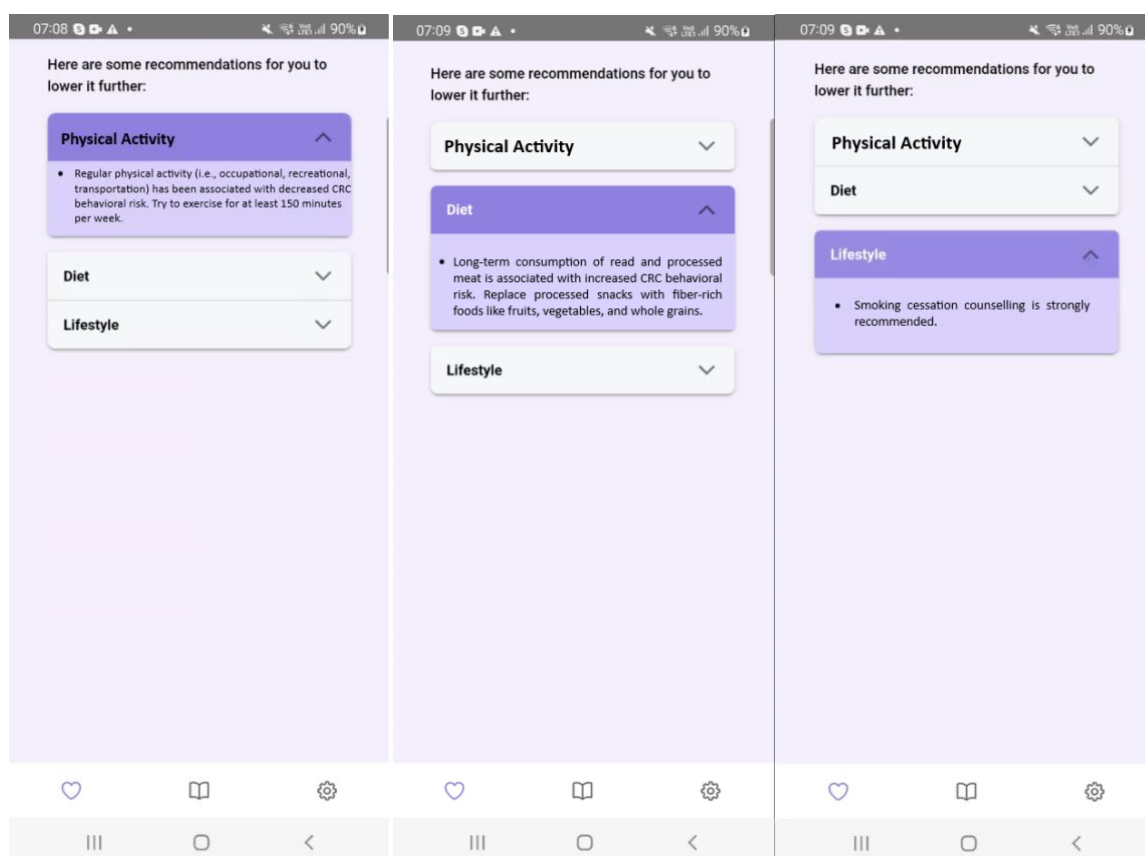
07:08 90%

Here are some recommendations for you to lower it further:

Physical Activity

• Regular physical activity (i.e., occupational, recreational, transportation) has been associated with decreased CRC behavioral risk. Try to exercise for at least 150 minutes per week.

Diet

Lifestyle

07:09 90%

Here are some recommendations for you to lower it further:

Physical Activity

Diet

• Long-term consumption of read and processed meat is associated with increased CRC behavioral risk. Replace processed snacks with fiber-rich foods like fruits, vegetables, and whole grains.

Lifestyle

07:09 90%

Here are some recommendations for you to lower it further:

Physical Activity

Diet

Lifestyle

• Smoking cessation counselling is strongly recommended.